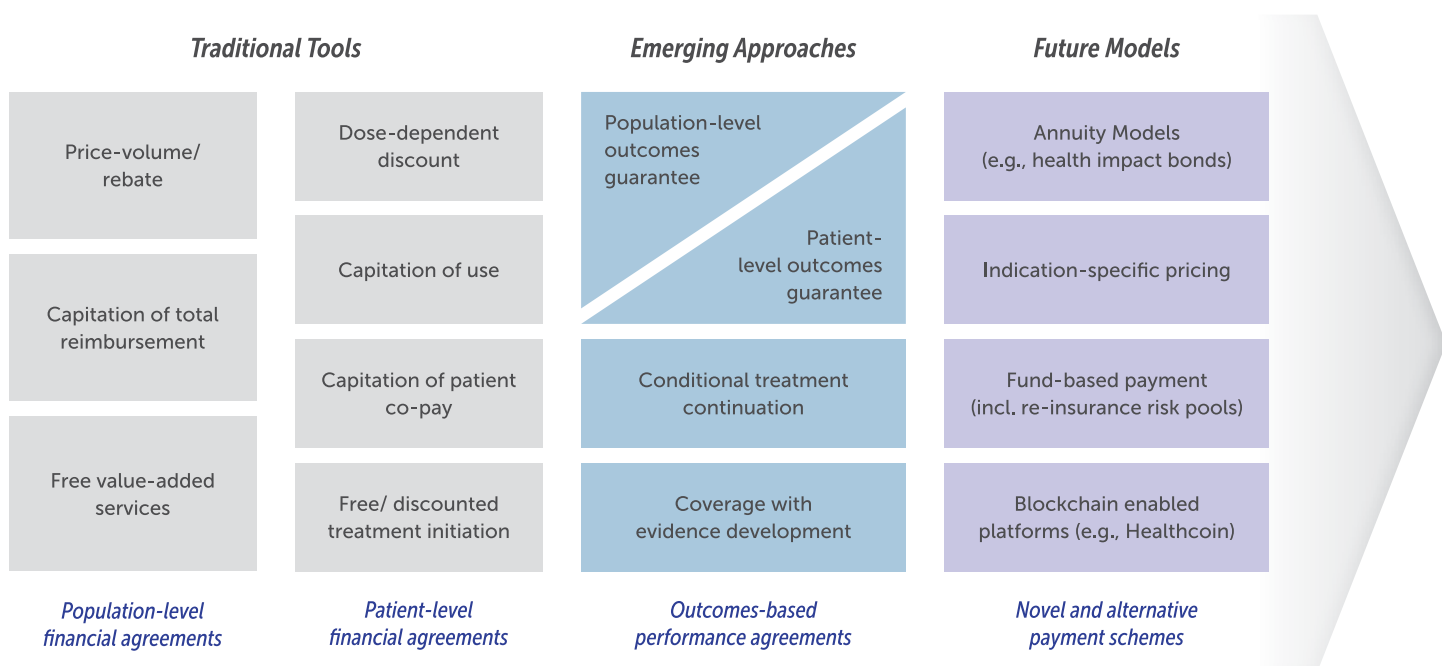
Traditional Tools

Price-volume/ rebate

Capitation of total reimbursement

Free value-added services

Dose-dependent discount

Capitation of use

Capitation of patient co-pay

Free/ discounted treatment initiation

Population-level financial agreements

Patient-level financial agreements

Emerging Approaches

Population-level outcomes guarantee

Patient-level outcomes guarantee

Conditional treatment continuation

Coverage with evidence development

Outcomes-based performance agreements

Future Models

Annuity Models (e.g., health impact bonds)

Indication-specific pricing

Fund-based payment (incl. re-insurance risk pools)

Blockchain enabled platforms (e.g., Healthcoin)

Novel and alternative payment schemes